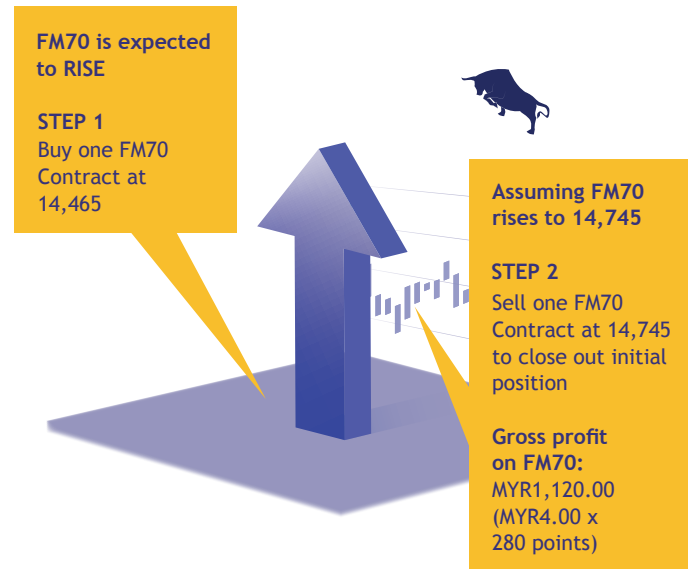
FM70 is expected to RISE

STEP 1
Buy one FM70 Contract at 14,465

Assuming FM70 rises to 14,745

STEP 2
Sell one FM70 Contract at 14,745 to close out initial position

Gross profit on FM70:
MYR1,120.00
(MYR4.00 x 280 points)